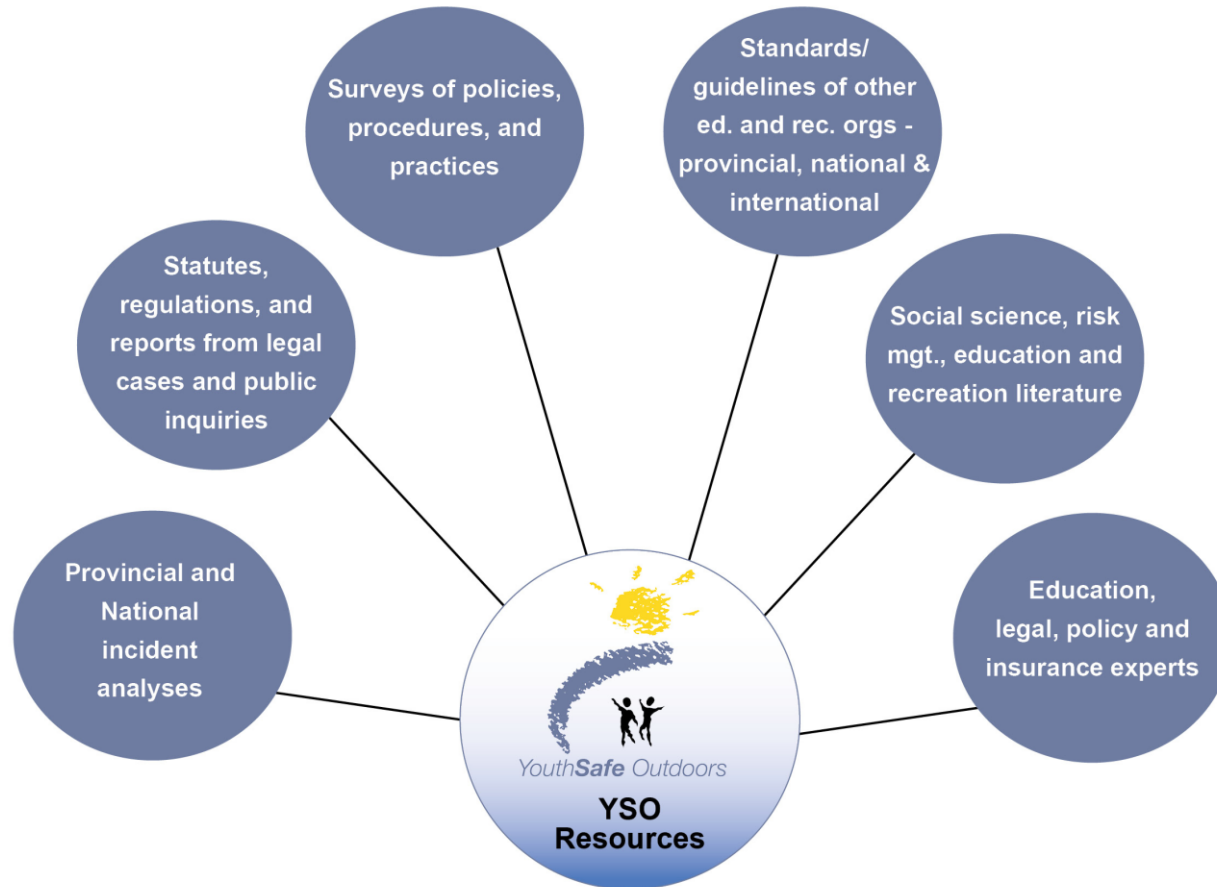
Provincial and National incident analyses

Statutes, regulations, and reports from legal cases and public inquiries

Surveys of policies, procedures, and practices

Standards/ guidelines of other ed. and rec. orgs - provincial, national & international

Social science, risk mgt., education and recreation literature

Education, legal, policy and insurance experts

YouthSafe Outdoors

YSO Resources